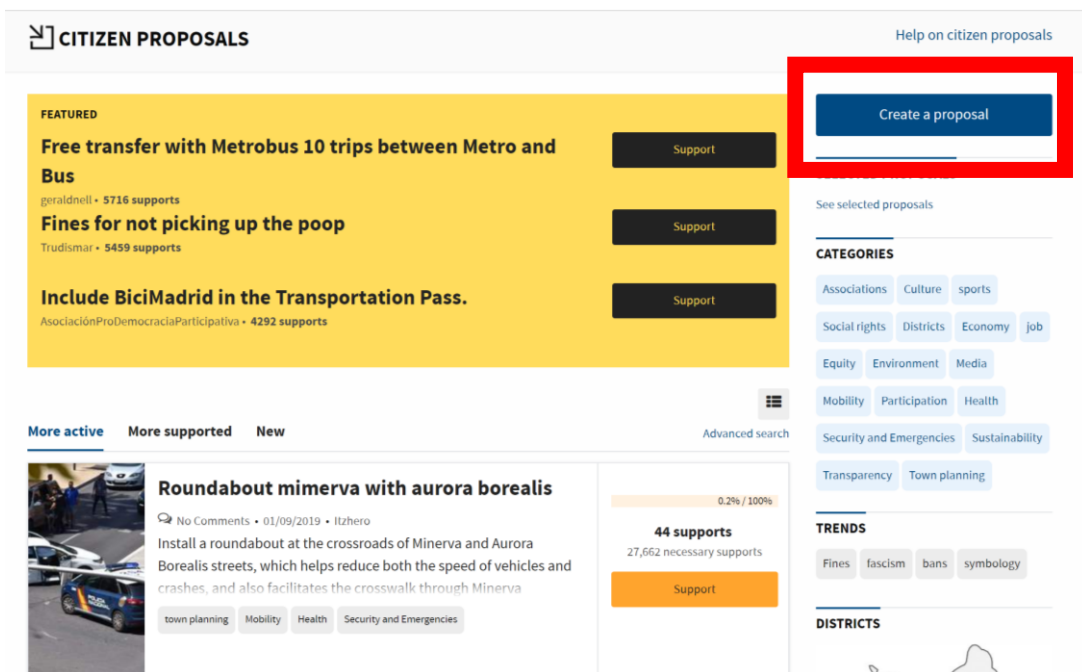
CITIZEN PROPOSALS

Help on citizen proposals

FEATURED

Free transfer with Metrobus 10 trips between Metro and Bus
geraldnell • 5716 supports

Support

Fines for not picking up the poop
Trudismar • 5459 supports

Support

Include BiciMadrid in the Transportation Pass.
AsociaciónProDemocraciaParticipativa • 4292 supports

Support

Create a proposal

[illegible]

See selected proposals

CATEGORIES

Associations Culture sports Social rights Districts Economy job Equity Environment Media Mobility Participation Health Security and Emergencies Sustainability Transparency Town planning

More active More supported New

Advanced search

Roundabout mimerva with aurora borealis

No Comments • 01/09/2019 • Itzhero

Install a roundabout at the crossroads of Minerva and Aurora Borealis streets, which helps reduce both the speed of vehicles and crashes, and also facilitates the crosswalk through Minerva

town planning Mobility Health Security and Emergencies

0.2% / 100%

44 supports

27,662 necessary supports

Support

TRENDS

Fines fascism bans symbology

DISTRICTS